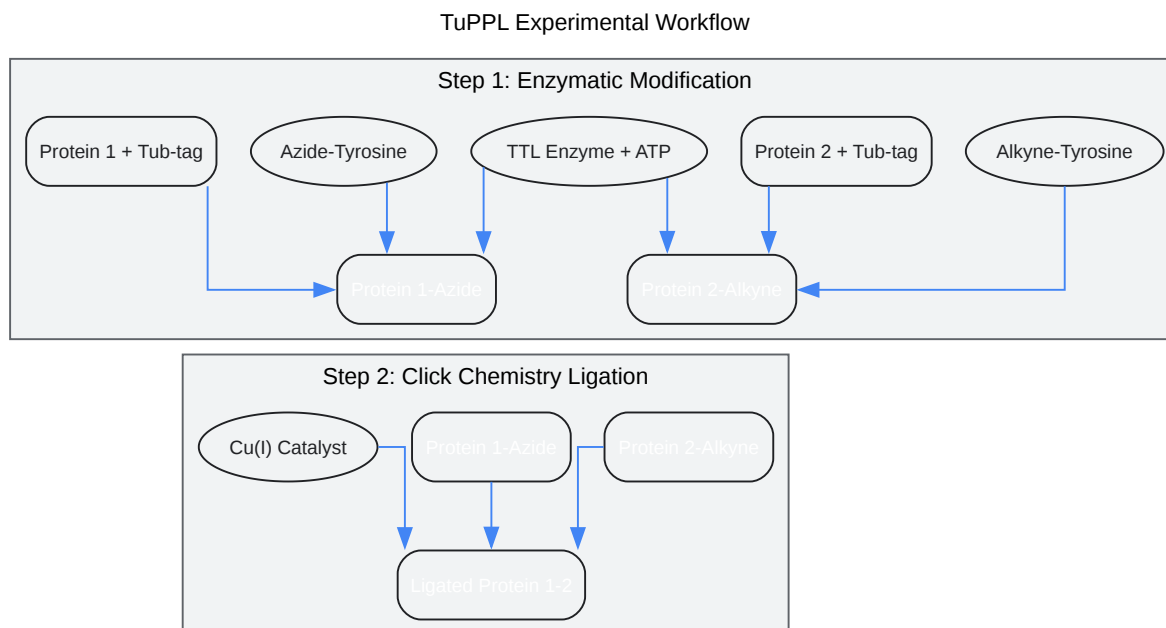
TuPPL Experimental Workflow

Step 1: Enzymatic Modification

Protein 1 + Tub-tag

Azide-Tyrosine

TTL Enzyme + ATP

Protein 2 + Tub-tag

Alkyne-Tyrosine

Protein 1-Azide

Protein 2-Alkyne

Step 2: Click Chemistry Ligation

Cu(I) Catalyst

Protein 1-Azide

Protein 2-Alkyne

Ligated Protein 1-2